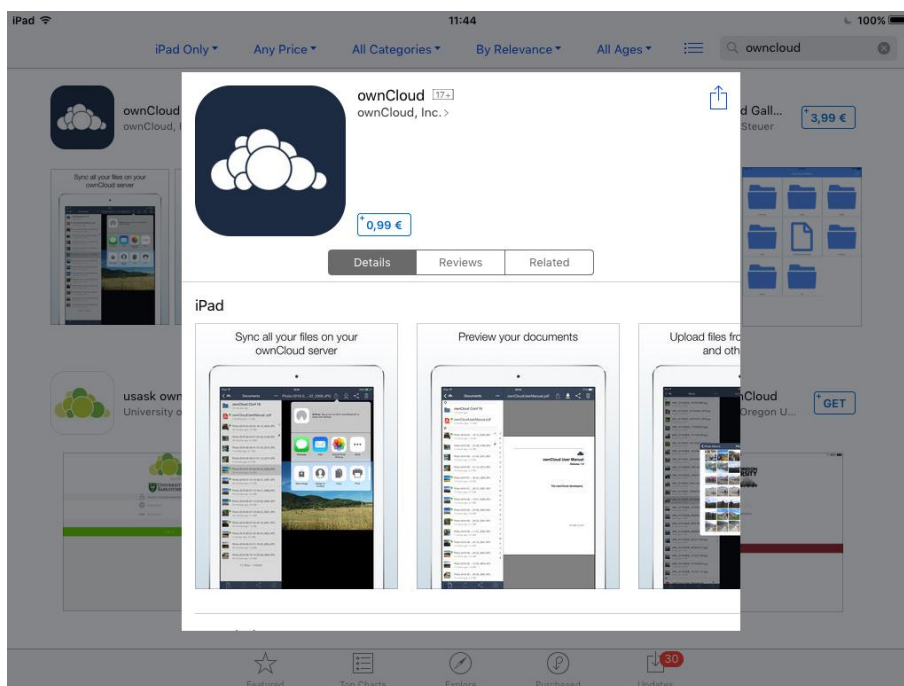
iPad 11:44 100%

iPad Only ▾ Any Price ▾ All Categories ▾ By Relevance ▾ All Ages ▾ owncloud

ownCloud
ownCloud, I

d Gall...
Steuer
3,99 €

Sync all your files on your ownCloud server

usask own
University o

nCloud
Oregon U...
GET

ownCloud 17+
ownCloud, Inc. >

0,99 €

Details Reviews Related

iPad

Sync all your files on your ownCloud server

Preview your documents

Upload files fro and oth

Featured Top Charts Explore Purchased Updates 30